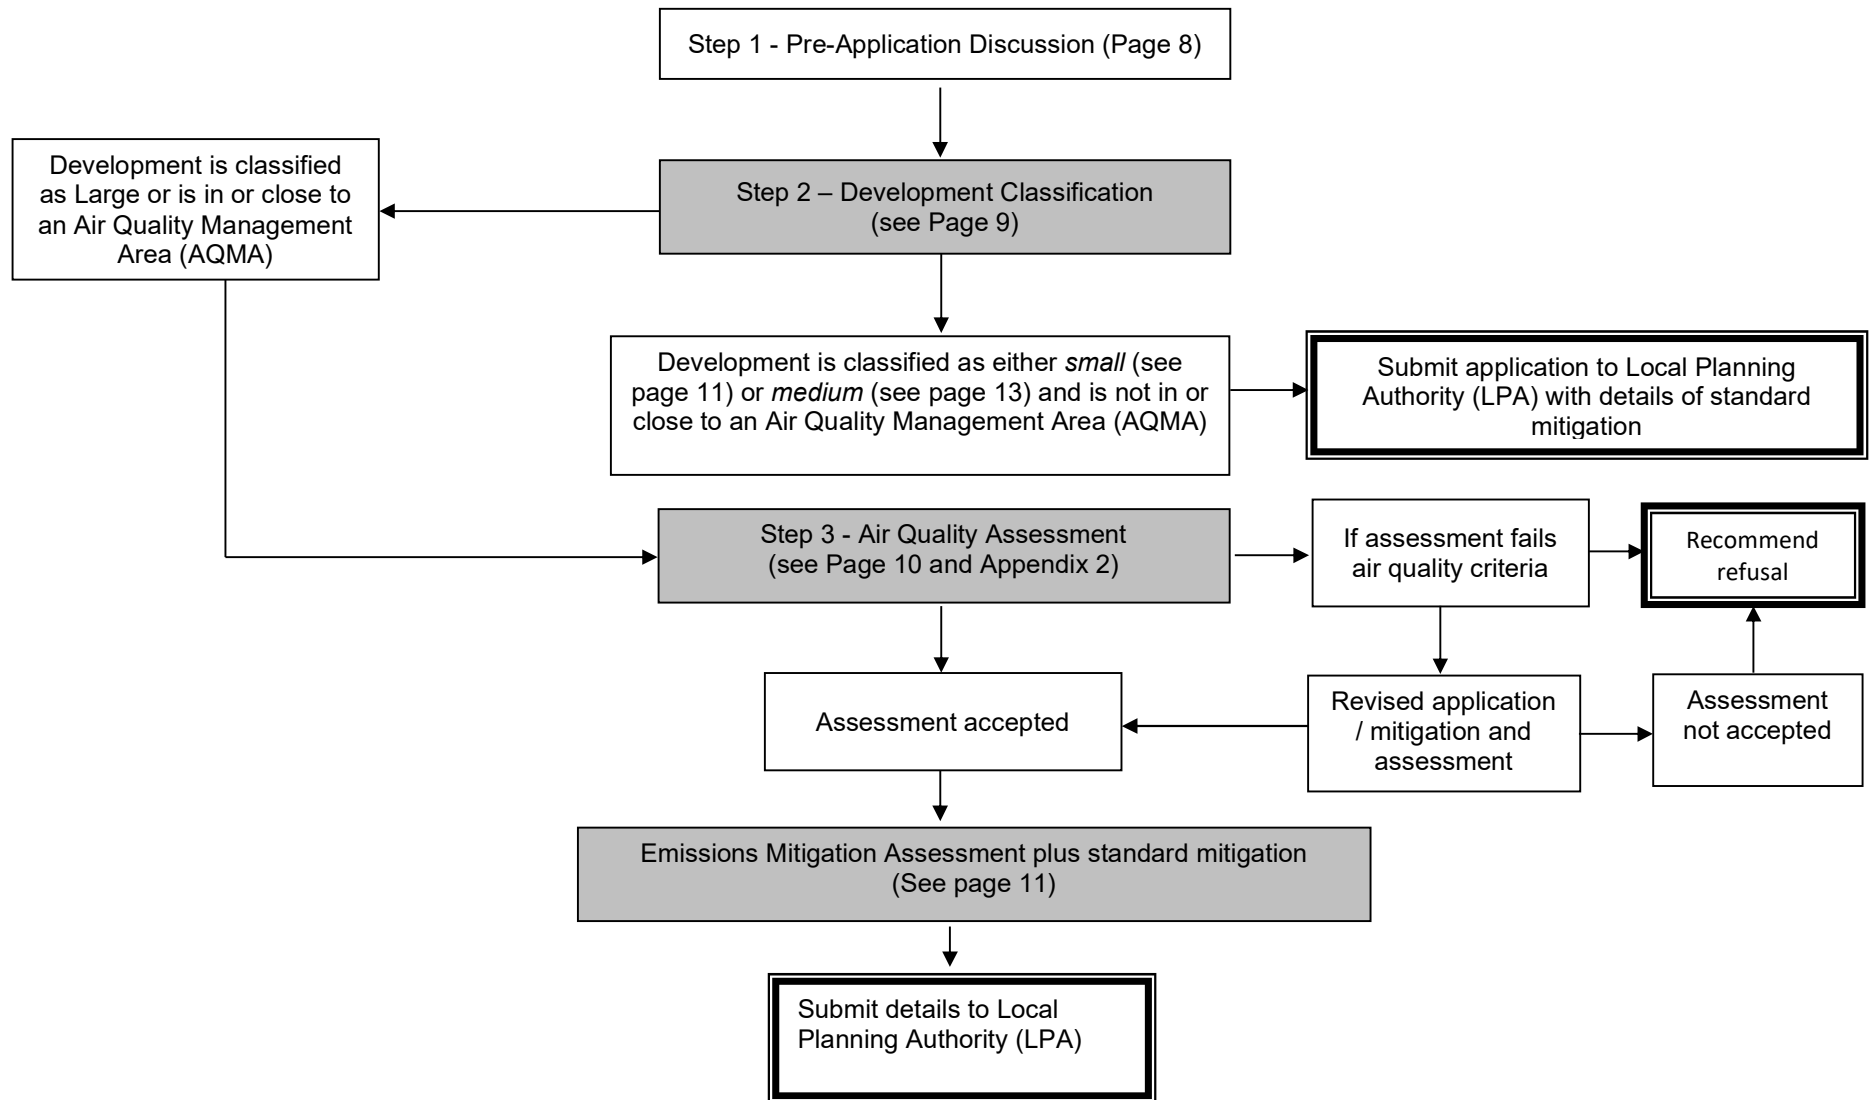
Step 1 - Pre-Application Discussion (Page 8)

Development is classified as Large or is in or close to an Air Quality Management Area (AQMA)

Step 2 – Development Classification (see Page 9)

Development is classified as either *small* (see page 11) or *medium* (see page 13) and is not in or close to an Air Quality Management Area (AQMA)

Submit application to Local Planning Authority (LPA) with details of standard mitigation

Step 3 - Air Quality Assessment (see Page 10 and Appendix 2)

If assessment fails air quality criteria

Recommend refusal

Assessment accepted

Revised application / mitigation and assessment

Assessment not accepted

Emissions Mitigation Assessment plus standard mitigation (See page 11)

Submit details to Local Planning Authority (LPA)